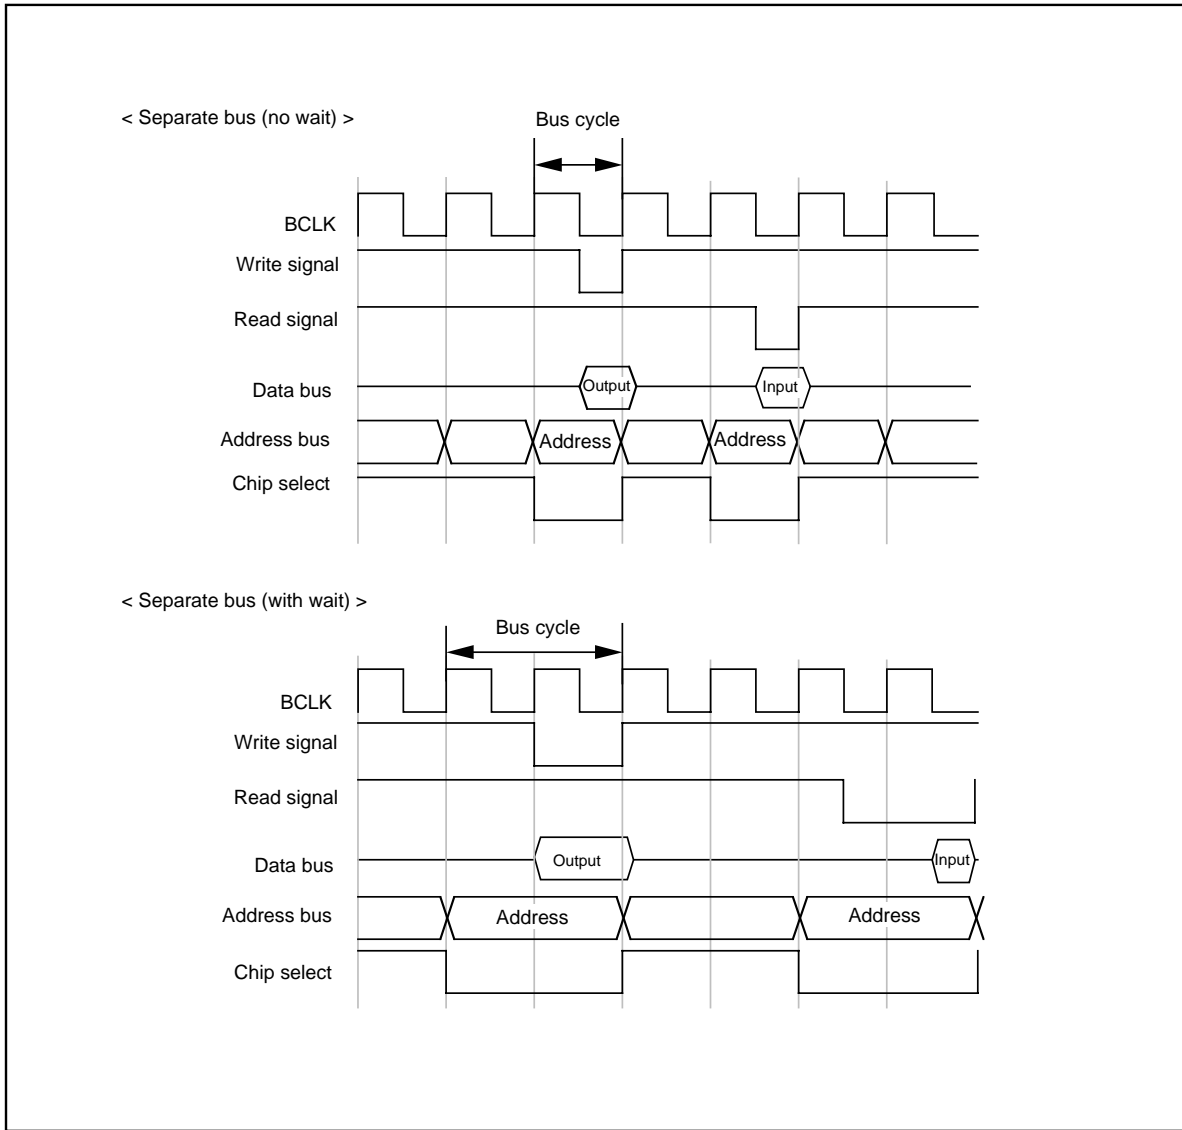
< Separate bus (no wait) >

Bus cycle

BCLK

Write signal

Read signal

Data bus

Output

Input

Address bus

Address

Address

Chip select

< Separate bus (with wait) >

Bus cycle

BCLK

Write signal

Read signal

Data bus

Output

Input

Address bus

Address

Address

Chip select